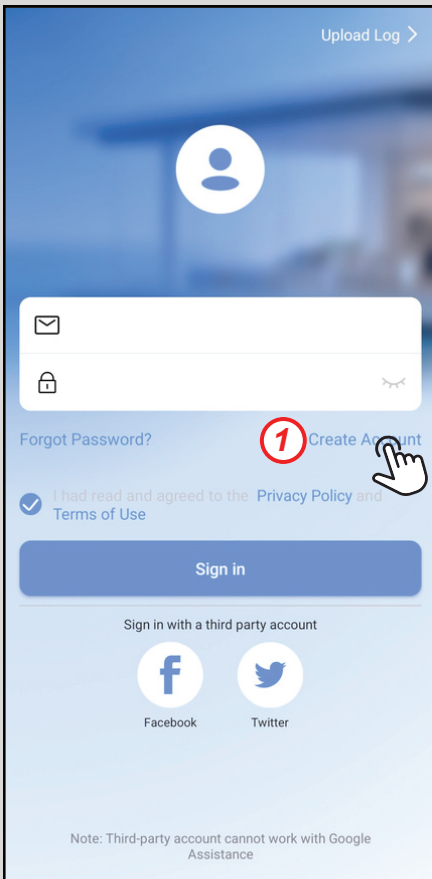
Upload Log >

Forgot Password?

1

Create Account

I had read and agreed to the Privacy Policy and Terms of Use

Sign in

Sign in with a third party account

f

Facebook

Twitter

Note: Third-party account cannot work with Google Assistance